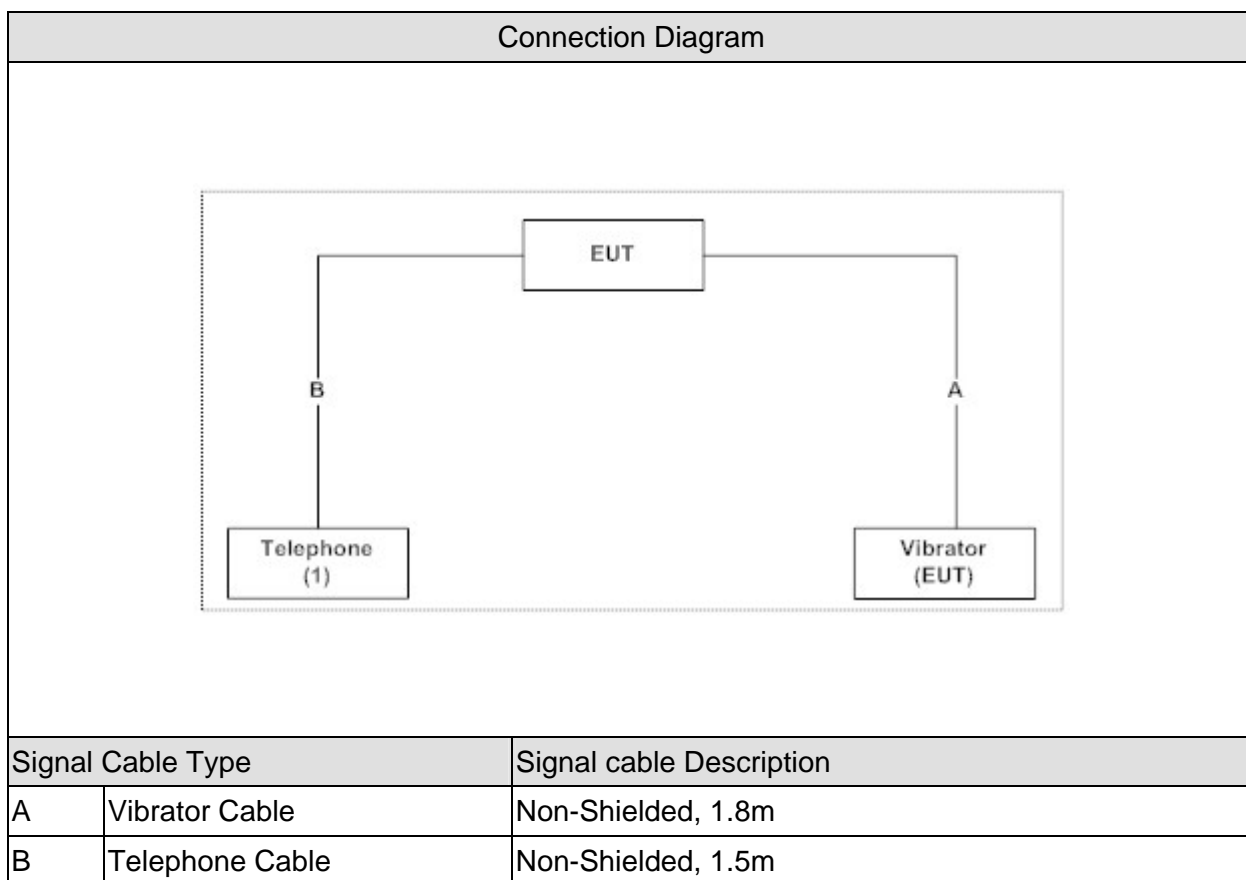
Connection Diagram

EUT

B

A

Telephone
(1)

Vibrator
(EUT)

| Signal Cable Type | | Signal cable Description |
|---|---|---|
| A | Vibrator Cable | Non-Shielded, 1.8m |
| B | Telephone Cable | Non-Shielded, 1.5m |